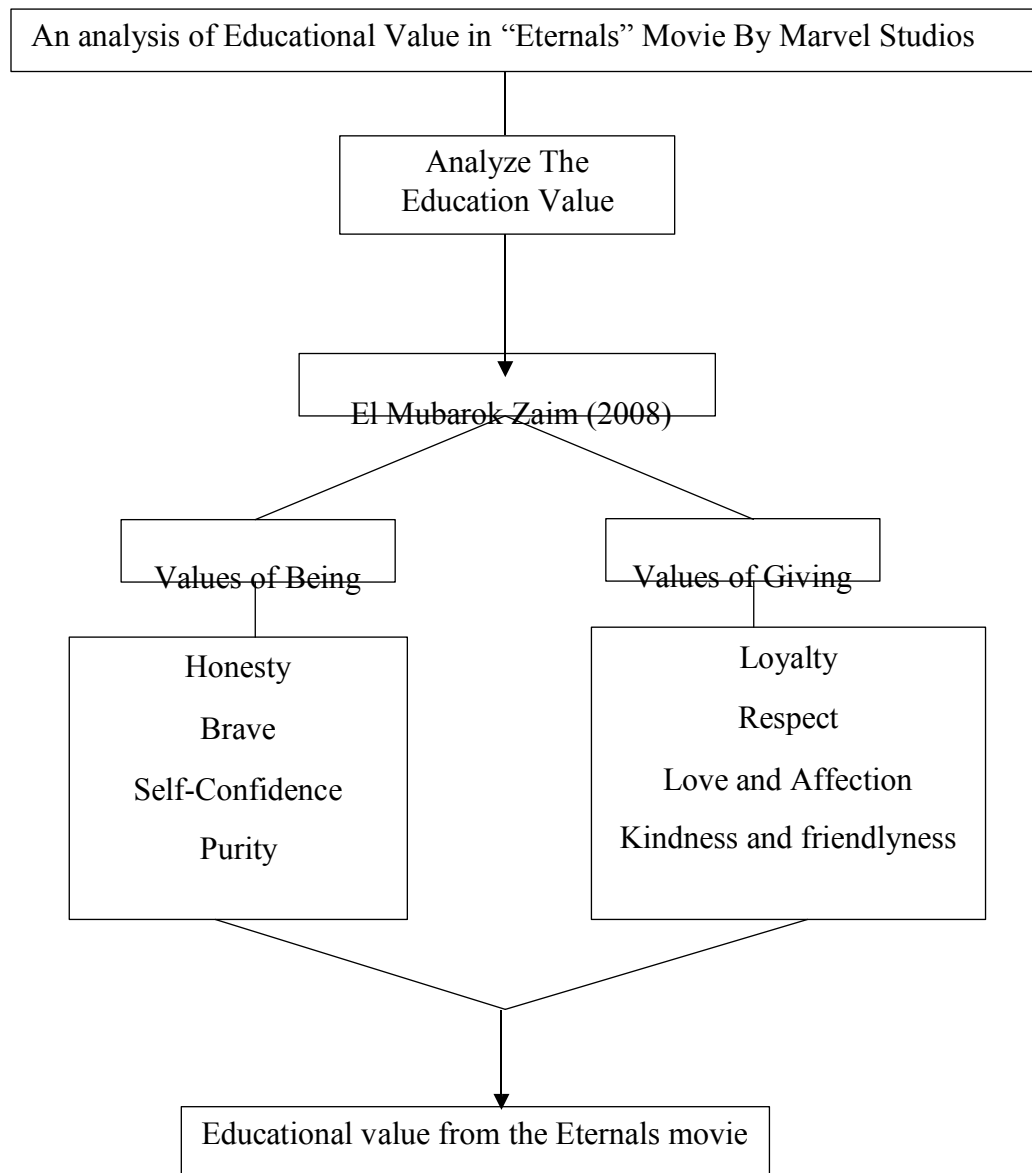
An analysis of Educational Value in “Eternals” Movie By Marvel Studios

Analyze The Education Value

El Mubarok Zaim (2008)

Values of Being

Values of Giving

Honesty
Brave
Self-Confidence
Purity

Loyalty
Respect
Love and Affection
Kindness and friendlyness

Educational value from the Eternals movie